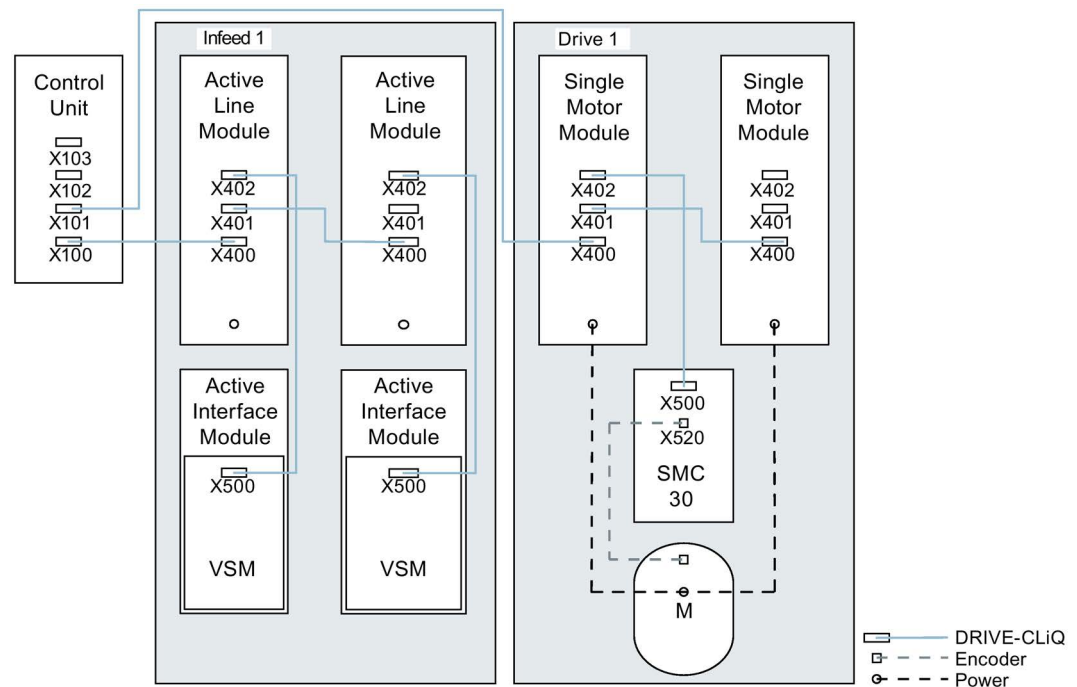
Control Unit
X103
X102
X101
X100

Infeed 1

Active Line Module
X402
X401
X400

Active Line Module
X402
X401
X400

Active Interface Module
X500
VSM

Active Interface Module
X500
VSM

Drive 1

Single Motor Module
X402
X401
X400

Single Motor Module
X402
X401
X400

X500
X520
SMC 30

M

DRIVE-CLiQ
Encoder
Power